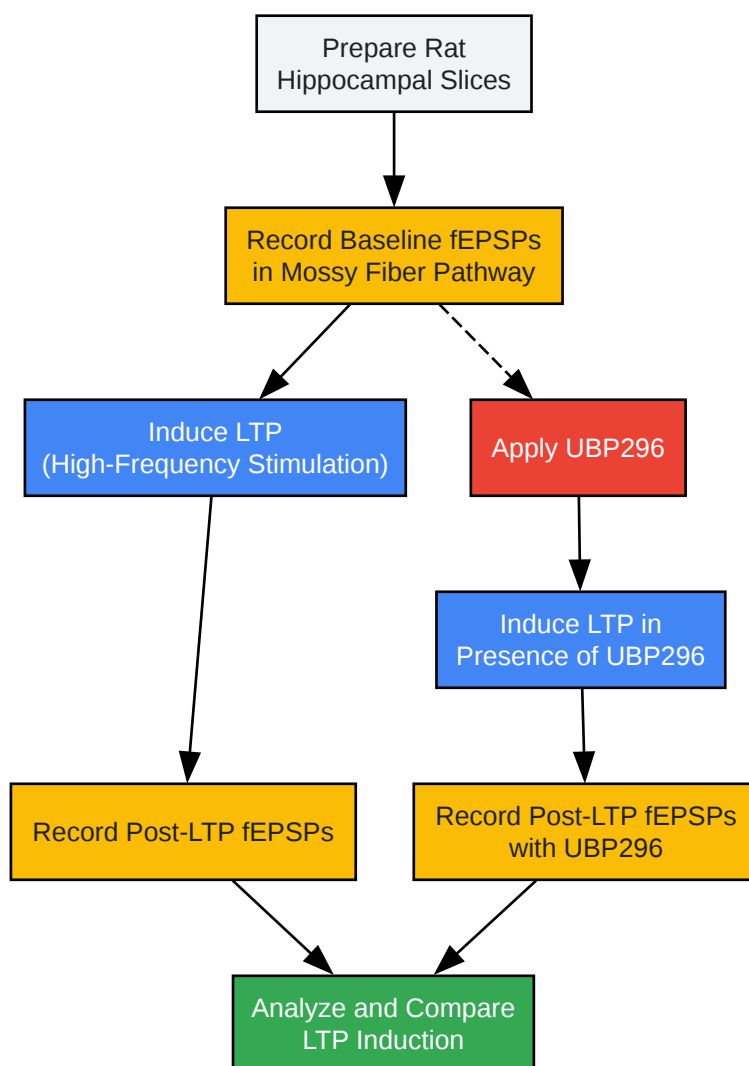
Prepare Rat Hippocampal Slices

Record Baseline fEPSPs in Mossy Fiber Pathway

Induce LTP (High-Frequency Stimulation)

Apply UBP296

Induce LTP in Presence of UBP296

Record Post-LTP fEPSPs

Record Post-LTP fEPSPs with UBP296

Analyze and Compare LTP Induction